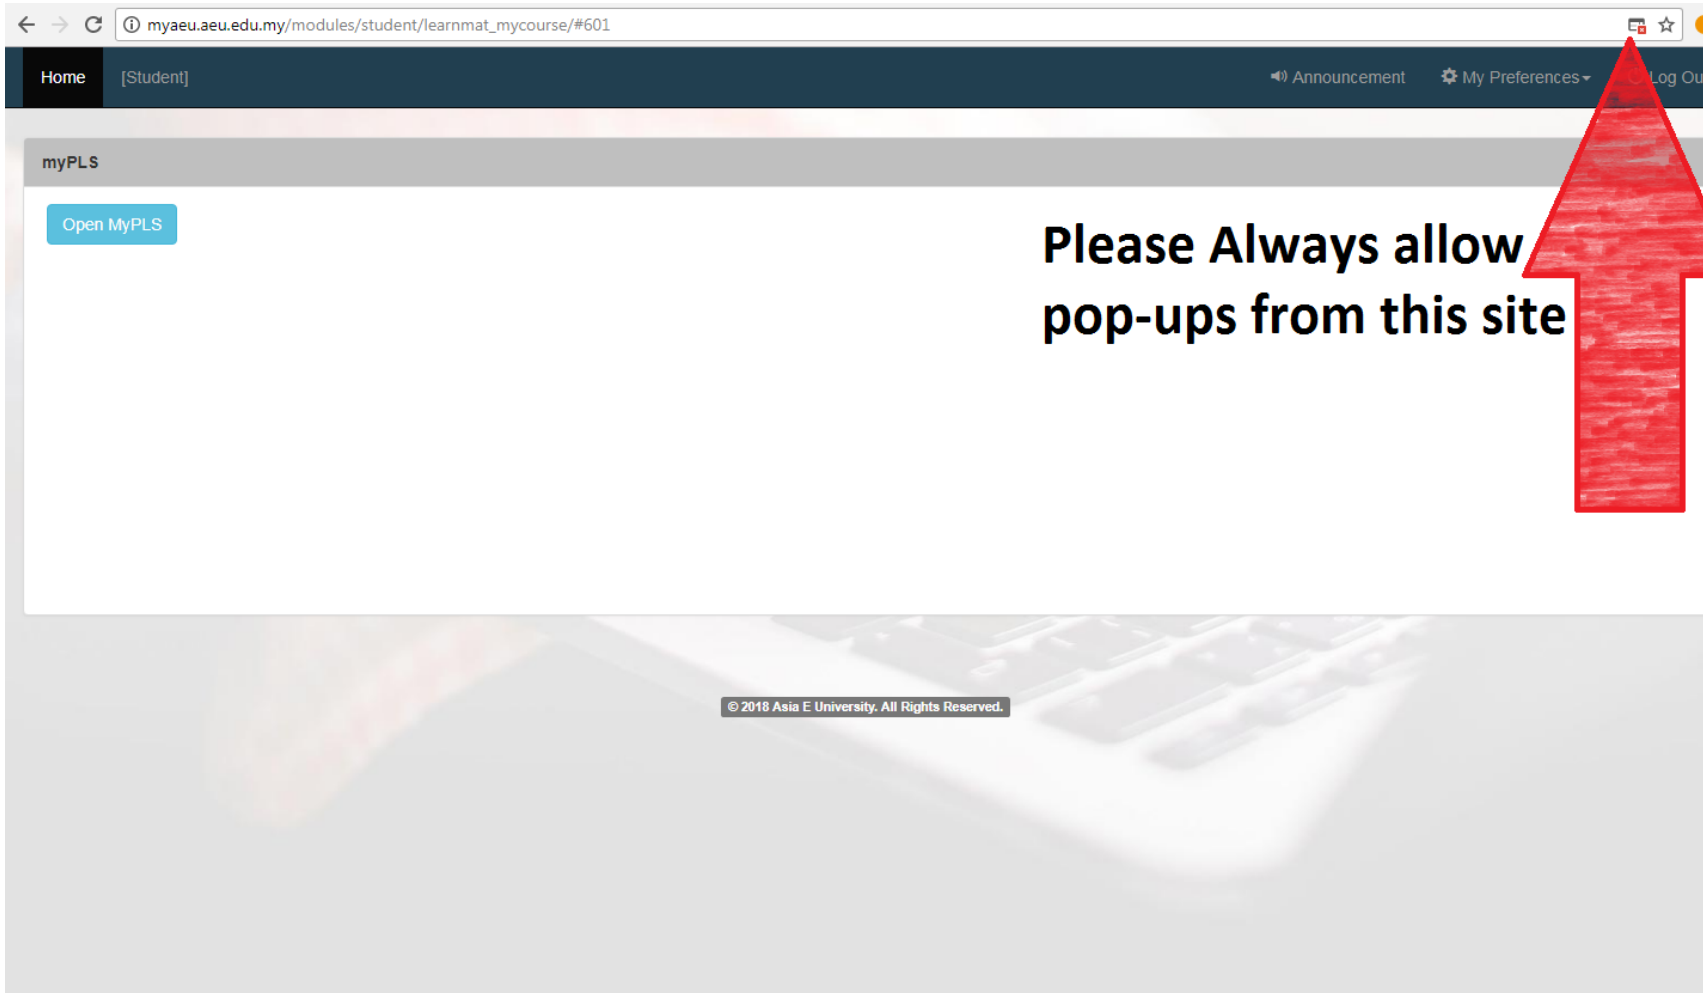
myaeu.aeu.edu.my/modules/student/learnmat_mycourse/#601

Home [Student] Announcement My Preferences Log Ou

myPLS

Open MyPLS

Please Always allow pop-ups from this site

© 2018 Asia E University. All Rights Reserved.